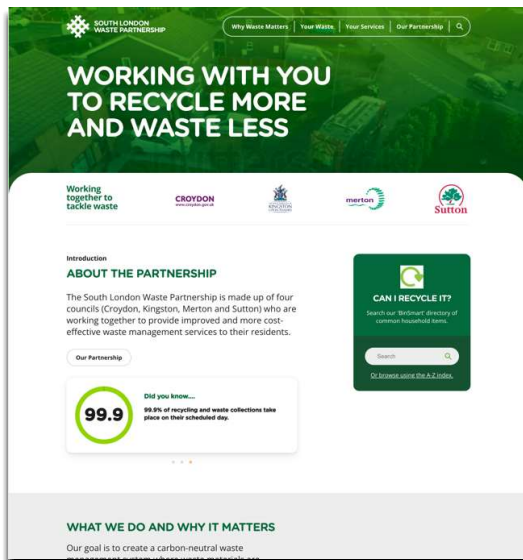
SOUTH LONDON WASTE PARTNERSHIP

Why Waste Matters | Your Waste | Your Services | Our Partnership

WORKING WITH YOU TO RECYCLE MORE AND WASTE LESS

Working together to tackle waste

CROYDON www.croydon.gov.uk

KINGSTON

merton

Sutton

Introduction

ABOUT THE PARTNERSHIP

The South London Waste Partnership is made up of four councils (Croydon, Kingston, Merton and Sutton) who are working together to provide improved and more cost-effective waste management services to their residents.

Our Partnership

99.9

Did you know...

99.9% of recycling and waste collections take place on their scheduled day.

CAN I RECYCLE IT?

Search our 'BinSmart' directory of common household items.

Search

Or browse using the A-Z index.

WHAT WE DO AND WHY IT MATTERS

Our goal is to create a carbon-neutral waste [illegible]